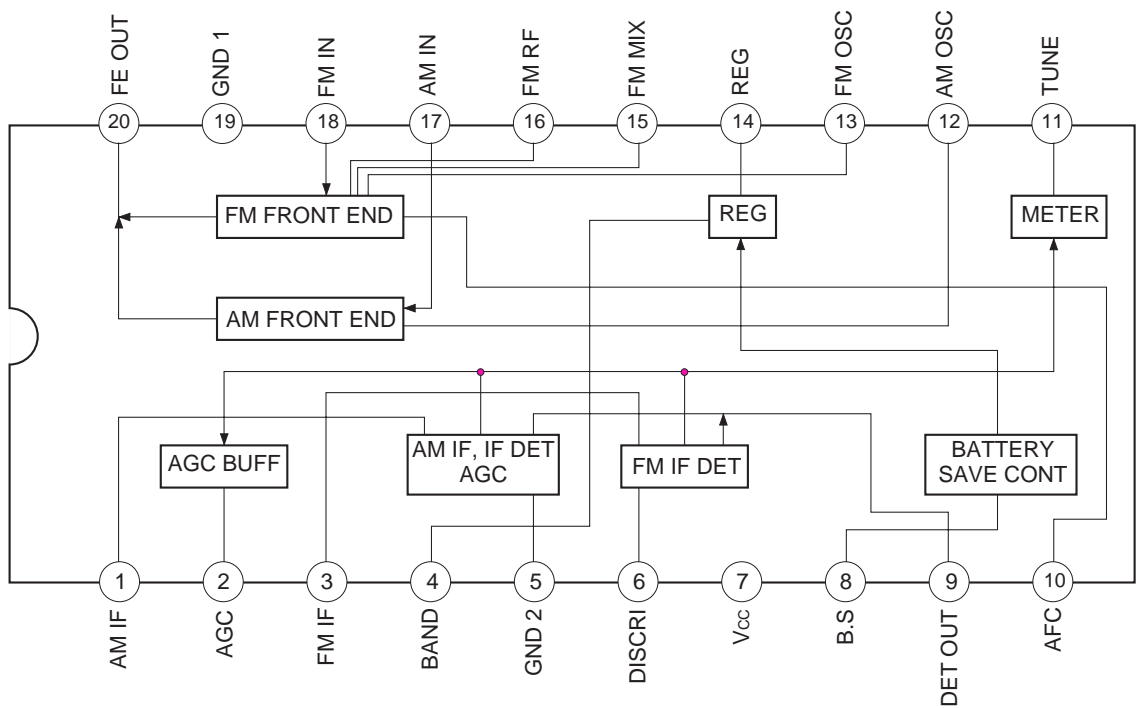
FE OUT
20
GND 1
19
FM IN
18
AM IN
17
FM RF
16
FM MIX
15
REG
14
FM OSC
13
AM OSC
12
TUNE
11

FM FRONT END
REG
METER
AM FRONT END
AGC BUFF
AM IF, IF DET AGC
FM IF DET
BATTERY SAVE CONT

1
AM IF
2
AGC
3
FM IF
4
BAND
5
GND 2
6
DISCRI
7
$V_{CC}$
8
B.S
9
DET OUT
10
AFC